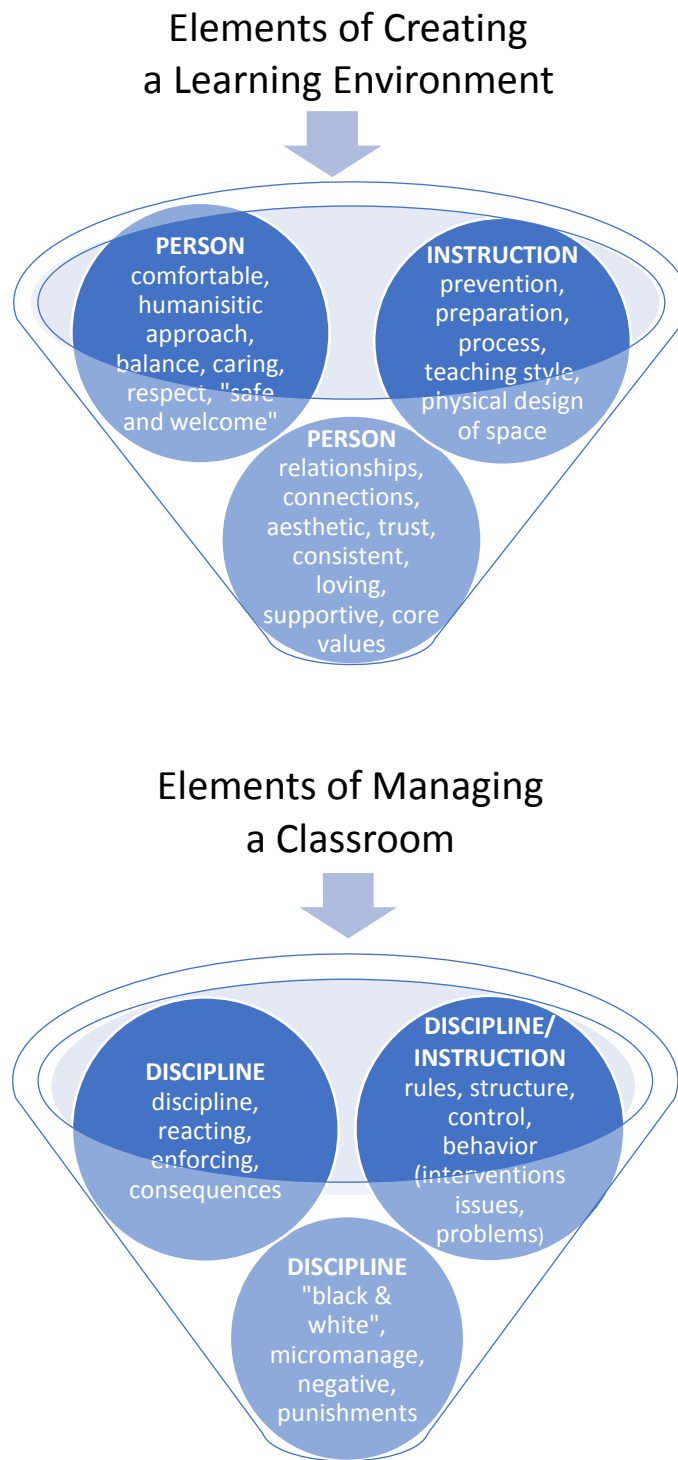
Elements of Creating a Learning Environment

PERSON
comfortable, humanisitic approach, balance, caring, respect, "safe and welcome"

INSTRUCTION
prevention, preparation, process, teaching style, physical design of space

PERSON
relationships, connections, aesthetic, trust, consistent, loving, supportive, core values

Elements of Managing a Classroom

DISCIPLINE
discipline, reacting, enforcing, consequences

DISCIPLINE/ INSTRUCTION
rules, structure, control, behavior (interventions issues, problems)

DISCIPLINE
"black & white", micromanage, negative, punishments